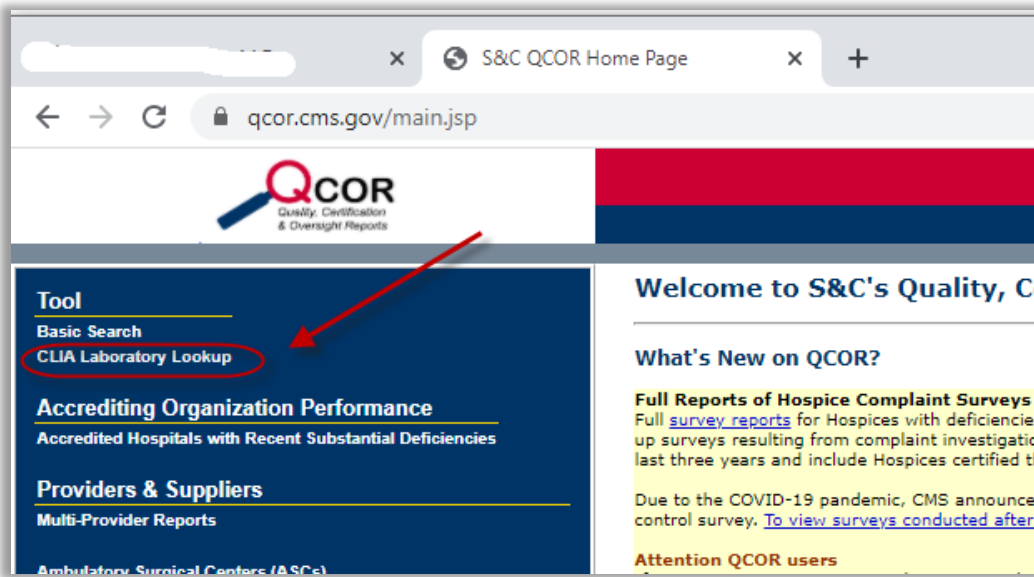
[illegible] ×

S&C QCOR Home Page ×

+

qcor.cms.gov/main.jsp

QCOR
Quality, Certification & Oversight Reports

Tool
Basic Search
CLIA Laboratory Lookup

Accrediting Organization Performance
Accredited Hospitals with Recent Substantial Deficiencies

Providers & Suppliers
Multi-Provider Reports

Ambulatory Surgical Centers (ASCs)

Welcome to S&C's Quality, C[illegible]

What's New on QCOR?

Full Reports of Hospice Complaint Surveys
Full survey reports for Hospices with deficiencie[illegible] up surveys resulting from complaint investigatio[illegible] last three years and include Hospices certified t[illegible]

Due to the COVID-19 pandemic, CMS announce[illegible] control survey. To view surveys conducted after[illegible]

Attention QCOR users